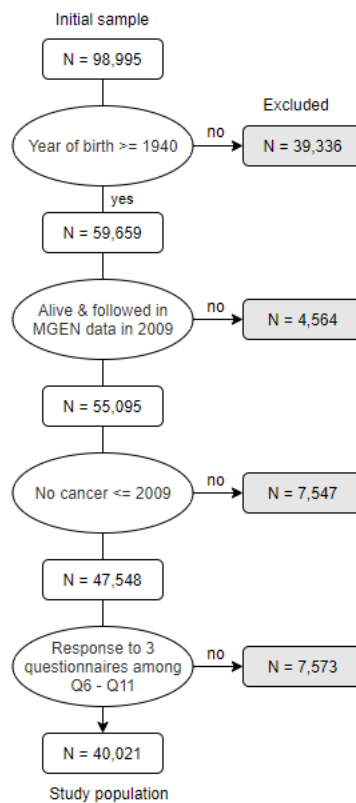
Initial sample

N = 98,995

Excluded

Year of birth >= 1940

no

N = 39,336

yes

N = 59,659

Alive & followed in MGEN data in 2009

no

N = 4,564

N = 55,095

No cancer <= 2009

no

N = 7,547

N = 47,548

Response to 3 questionnaires among Q6 - Q11

no

N = 7,573

N = 40,021

Study population